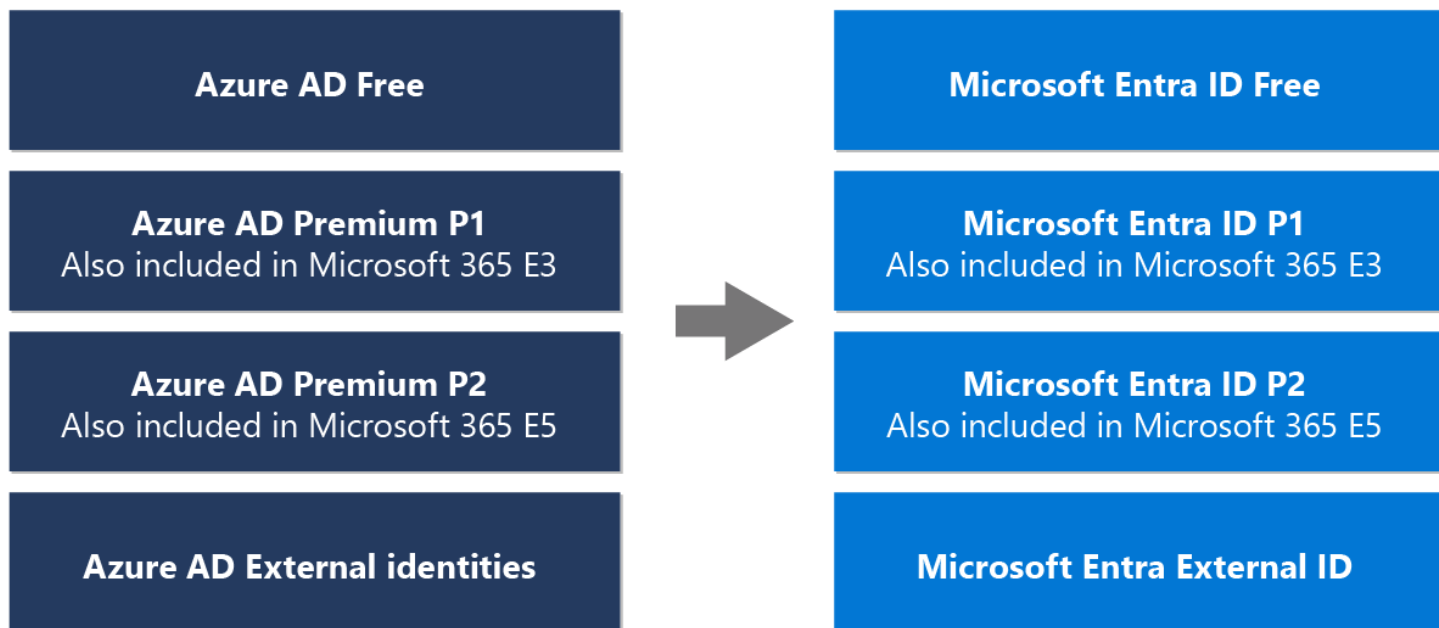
Azure AD Free

Azure AD Premium P1
Also included in Microsoft 365 E3

Azure AD Premium P2
Also included in Microsoft 365 E5

Azure AD External identities

Microsoft Entra ID Free

Microsoft Entra ID P1
Also included in Microsoft 365 E3

Microsoft Entra ID P2
Also included in Microsoft 365 E5

Microsoft Entra External ID